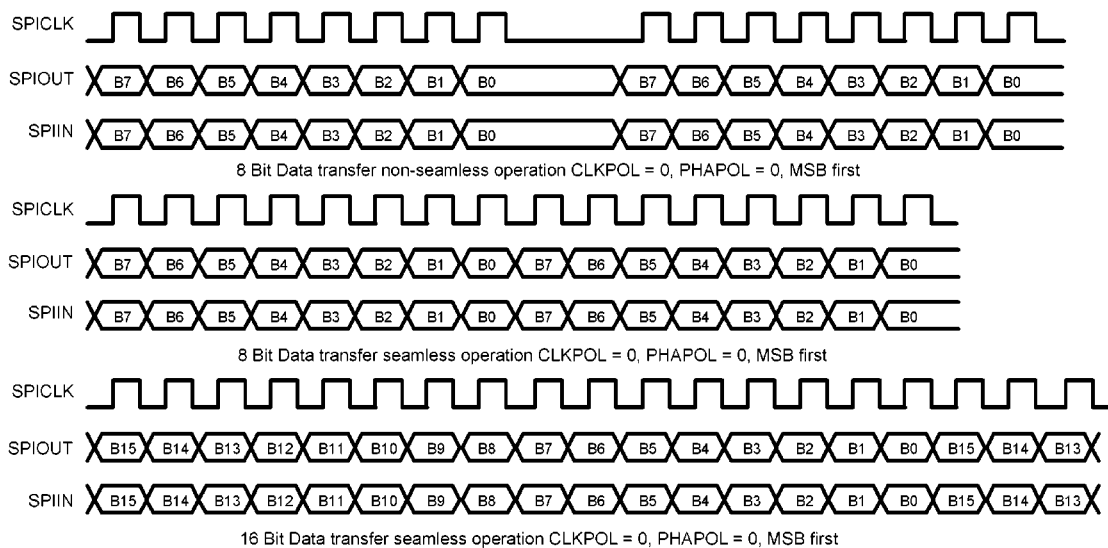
SPICLK

SPIOUT B7 B6 B5 B4 B3 B2 B1 B0 B7 B6 B5 B4 B3 B2 B1 B0

SPIIN B7 B6 B5 B4 B3 B2 B1 B0 B7 B6 B5 B4 B3 B2 B1 B0

8 Bit Data transfer non-seamless operation CLKPOL = 0, PHAPOL = 0, MSB first

SPICLK

SPIOUT B7 B6 B5 B4 B3 B2 B1 B0 B7 B6 B5 B4 B3 B2 B1 B0

SPIIN B7 B6 B5 B4 B3 B2 B1 B0 B7 B6 B5 B4 B3 B2 B1 B0

8 Bit Data transfer seamless operation CLKPOL = 0, PHAPOL = 0, MSB first

SPICLK

SPIOUT B15 B14 B13 B12 B11 B10 B9 B8 B7 B6 B5 B4 B3 B2 B1 B0 B15 B14 B13

SPIIN B15 B14 B13 B12 B11 B10 B9 B8 B7 B6 B5 B4 B3 B2 B1 B0 B15 B14 B13

16 Bit Data transfer seamless operation CLKPOL = 0, PHAPOL = 0, MSB first